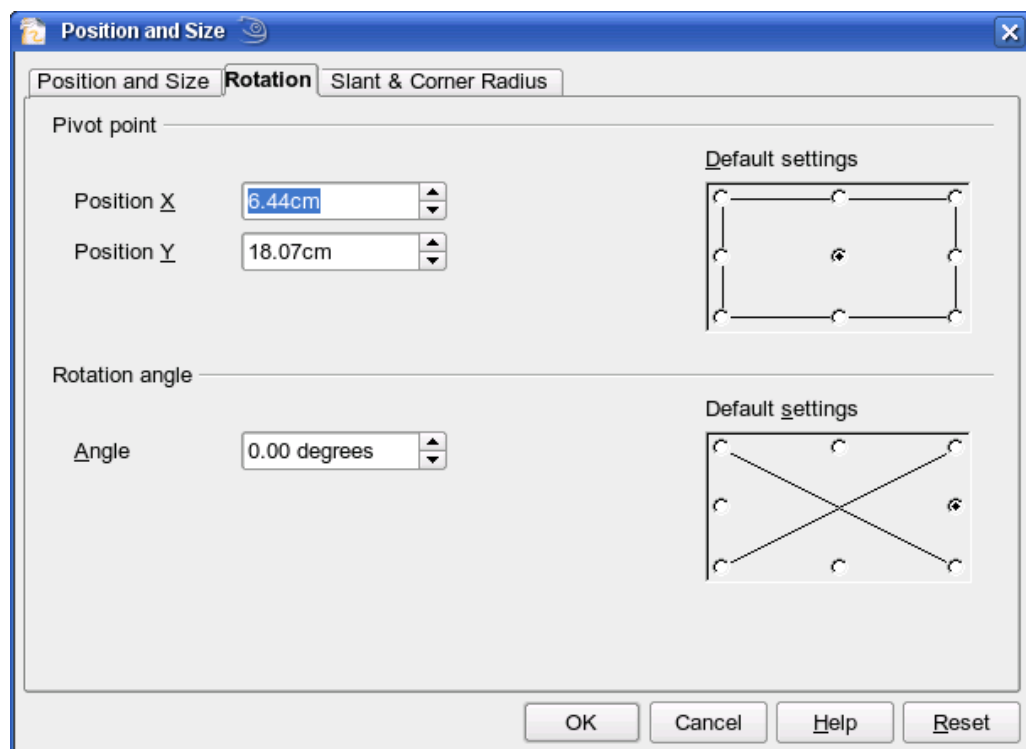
Position and Size

Position and Size | Rotation | Slant & Corner Radius

Pivot point

Default settings

Position X 6.44cm

Position Y 18.07cm

Rotation angle

Default settings

Angle 0.00 degrees

OK | Cancel | Help | Reset